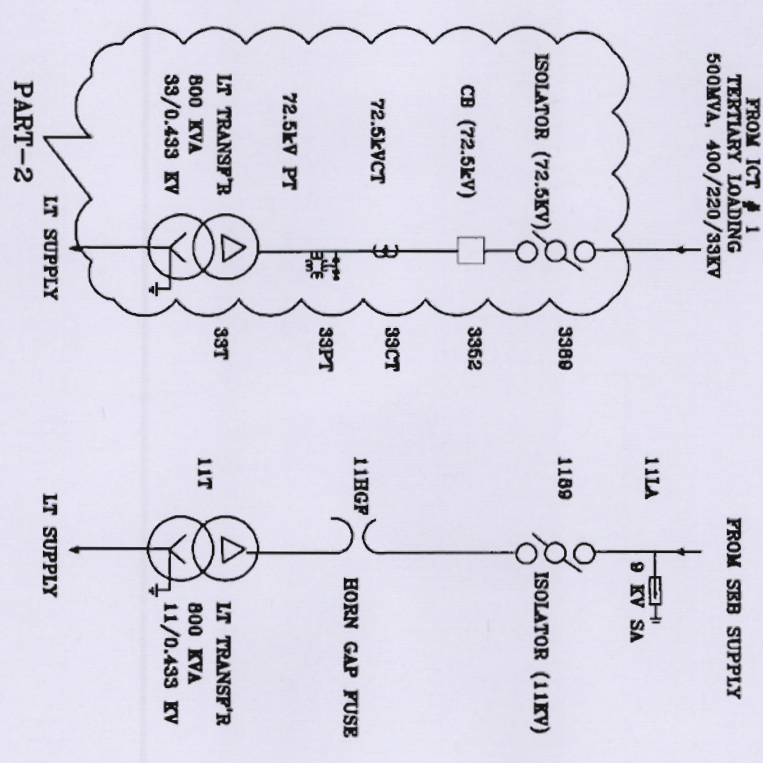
FROM ICT # 1
TERTIARY LOADING
500MVA, 400/220/33KV

ISOLATOR (72.5KV)
3389

CB (72.5kV)
3352

72.5kVCT
33CT

72.5kV PT
33PT

LT TRANSF'R
800 KVA
33/0.433 KV
33T

PART-2

LT SUPPLY

FROM SEB SUPPLY

9 KV SA
11LA

ISOLATOR (11KV)
1189

HORN GAP FUSE
11HGF

LT TRANSF'R
800 KVA
11/0.433 KV
11T

LT SUPPLY